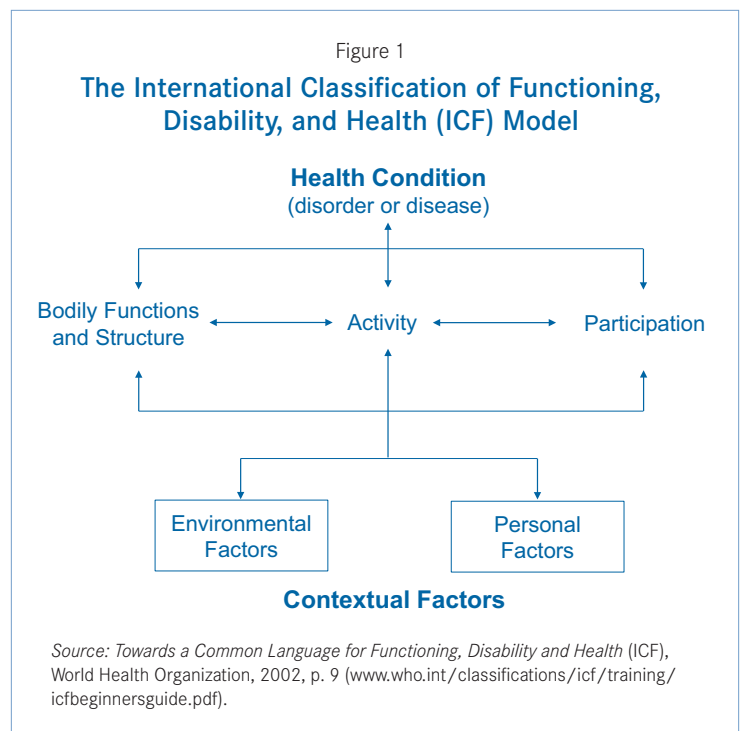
Figure 1

The International Classification of Functioning, Disability, and Health (ICF) Model

Health Condition
(disorder or disease)

Bodily Functions and Structure

Activity

Participation

Environmental Factors

Personal Factors

Contextual Factors

Source: Towards a Common Language for Functioning, Disability and Health (ICF), World Health Organization, 2002, p. 9 (www.who.int/classifications/icf/training/icfbeginnersguide.pdf).